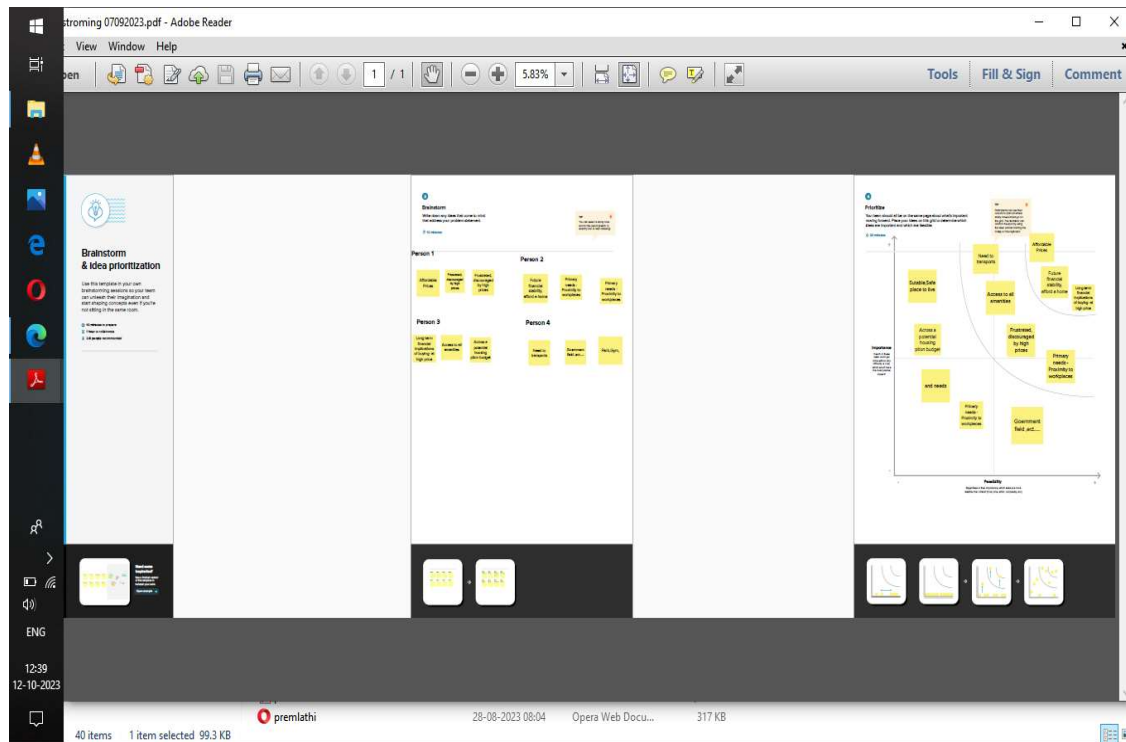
stroming 07092023.pdf - Adobe Reader

View Window Help

pen

1 / 1

5.83%

Tools Fill & Sign Comment

Brainstorm & idea prioritization

Use this template in your own brainstorming sessions so your team can unleash their imagination and start shaping concepts even if you're not sitting in the same room.

Brainstorm

Person 1

Affordable Prices

Frustrated, discouraged by high prices

Frustrated, discouraged by high prices

Person 2

Future financial stability, afford a house

Primary needs - Proximity to workplaces

Primary needs - Proximity to workplaces

Person 3

Long-term financial implications of buying at high prices

Access to all amenities

Across a potential housing plan budget

Person 4

Need to transports

Government field and...

Field, Agri...

Prioritize

Importance

Feasibility

Affordable Prices

Need to transports

Future financial stability, afford a house

Long-term financial implications of buying at high prices

Suitable,Safe place to live

Access to all amenities

Across a potential housing plan budget

Frustrated, discouraged by high prices

Primary needs - Proximity to workplaces

and needs

Primary needs - Proximity to workplaces

Government field and...

ENG

12:39
12-10-2023

premlathi 28-08-2023 08:04 Opera Web Docu... 317 KB

40 items 1 item selected 99.3 KB